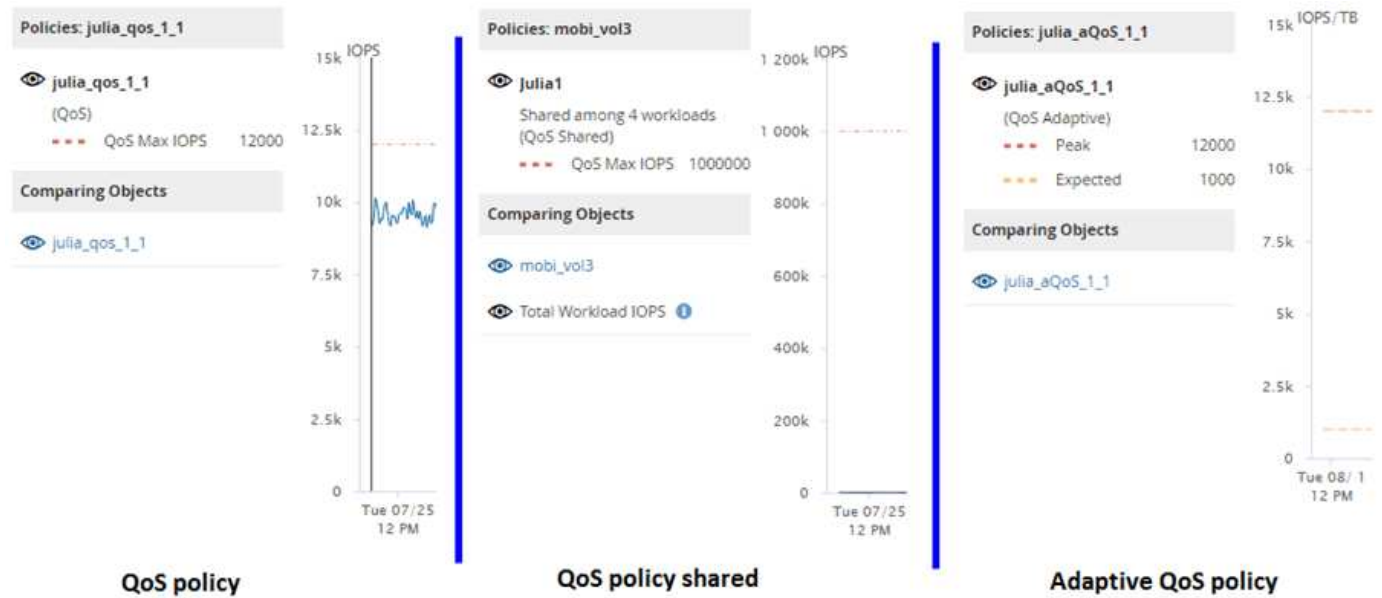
Policies: julia_qos_1_1

julia_qos_1_1
(QoS)
QoS Max IOPS 12000

Comparing Objects

julia_qos_1_1

IOPS
15k
12.5k
10k
7.5k
5k
2.5k
0
Tue 07/25
12 PM

QoS policy

Policies: mobi_vol3

Julia1
Shared among 4 workloads
(QoS Shared)
QoS Max IOPS 1000000

Comparing Objects

mobi_vol3

Total Workload IOPS

IOPS
1 200k
1 000k
800k
600k
400k
200k
0
Tue 07/25
12 PM

QoS policy shared

Policies: julia_aQoS_1_1

julia_aQoS_1_1
(QoS Adaptive)
Peak 12000
Expected 1000

Comparing Objects

julia_aQoS_1_1

IOPS/TB
15k
12.5k
10k
7.5k
5k
2.5k
0
Tue 08/ 1
12 PM

Adaptive QoS policy